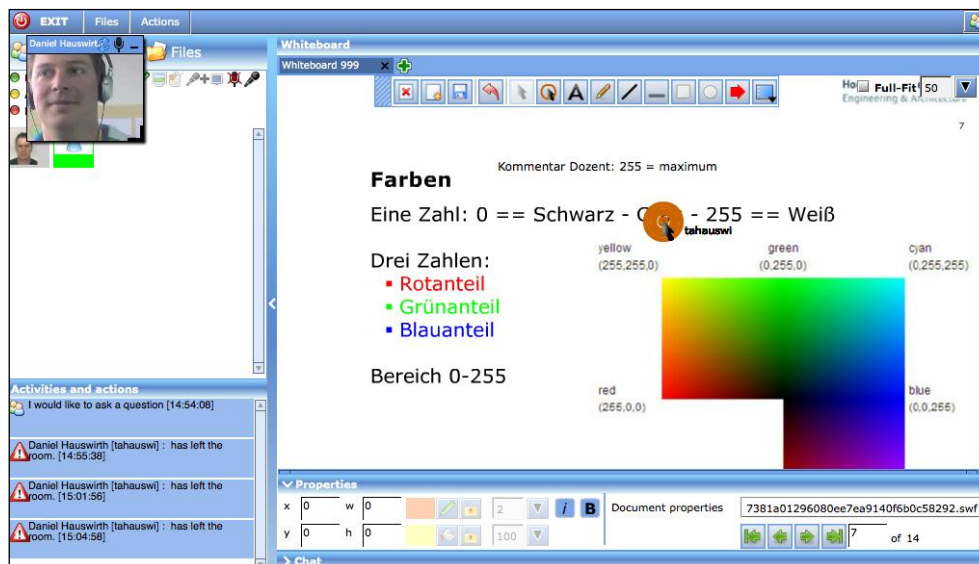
EXIT Files Actions

Daniel Hauswirth

Files

Activities and actions

I would like to ask a question [14:54:08]

Daniel Hauswirth [tahauswi] : has left the room. [14:55:38]

Daniel Hauswirth [tahauswi] : has left the room. [15:01:56]

Daniel Hauswirth [tahauswi] : has left the room. [15:04:58]

Whiteboard

Whiteboard 999

Ho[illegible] Engineering & Architecture

Full-Fit 50

7

Kommentar Dozent: 255 = maximum

Farben

Eine Zahl: 0 == Schwarz - G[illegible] - 255 == Weiß

tahauswi

Drei Zahlen:
▪ Rotanteil
▪ Grünanteil
▪ Blauanteil

Bereich 0-255

yellow (255,255,0)
green (0,255,0)
cyan (0,255,255)
red (255,0,0)
blue (0,0,255)

Properties

x 0 w 0
y 0 h 0

2
100

i B

Document properties 7381a01296080ee7ea9140f6b0c58292.swf

7 of 14

Chat